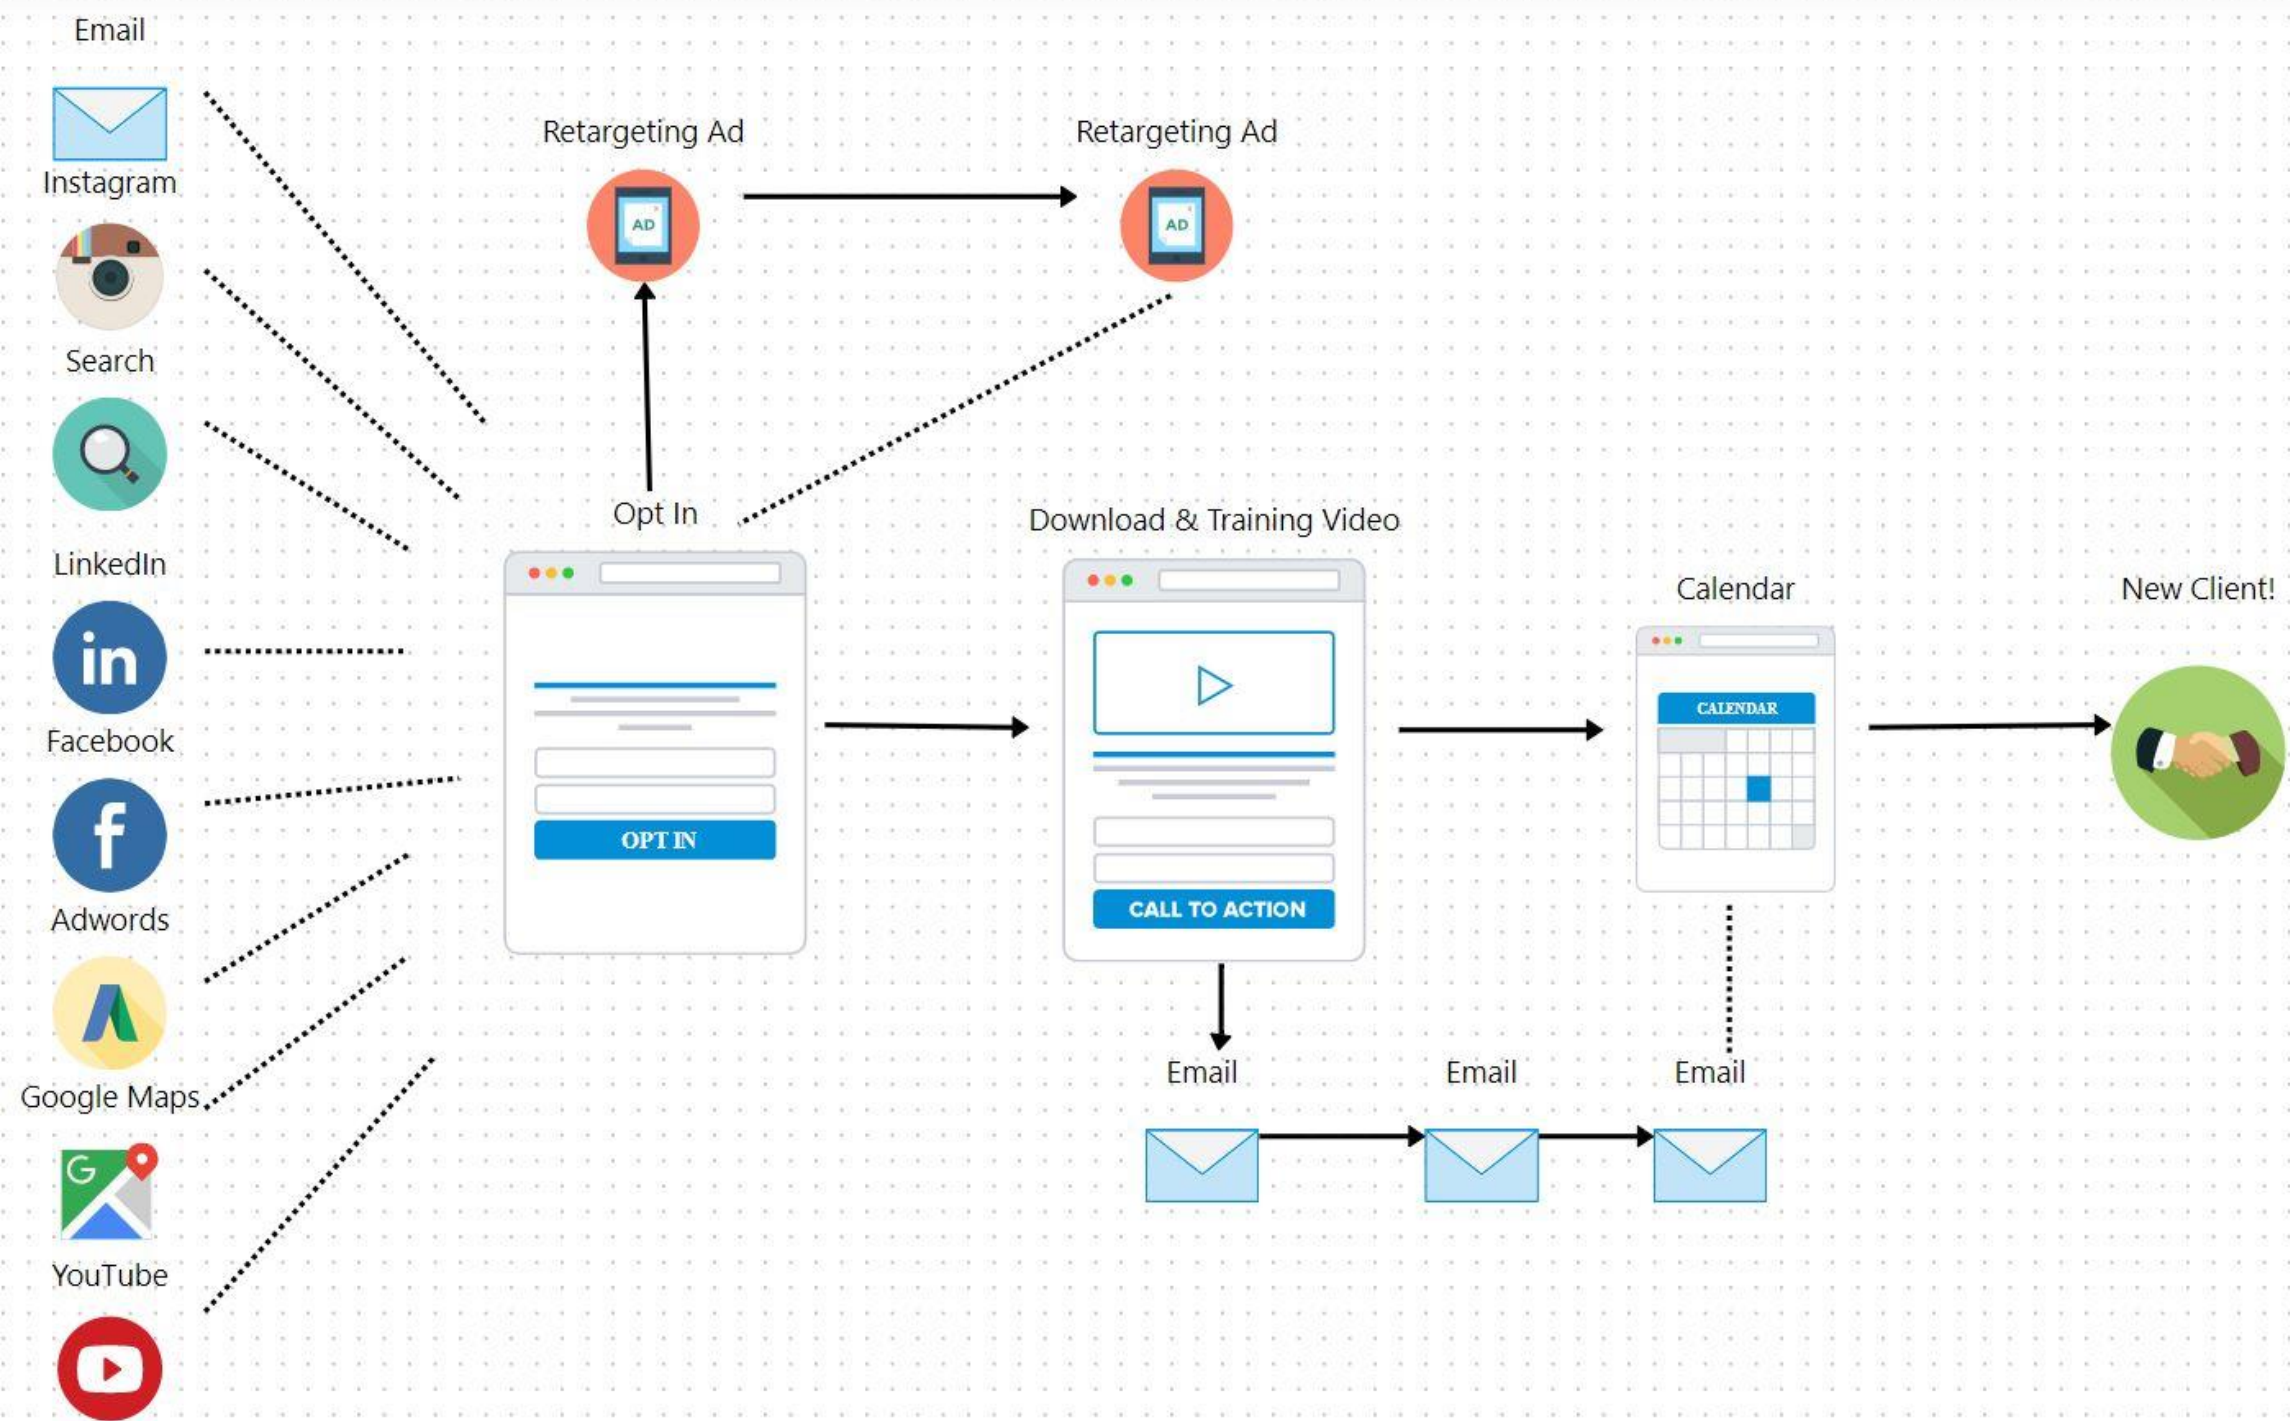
Email

Instagram

Search

LinkedIn

Facebook

Adwords

Google Maps

YouTube

Retargeting Ad

AD

Retargeting Ad

AD

Opt In

OPT IN

Download & Training Video

CALL TO ACTION

Calendar

CALENDAR

New Client!

Email

Email

Email